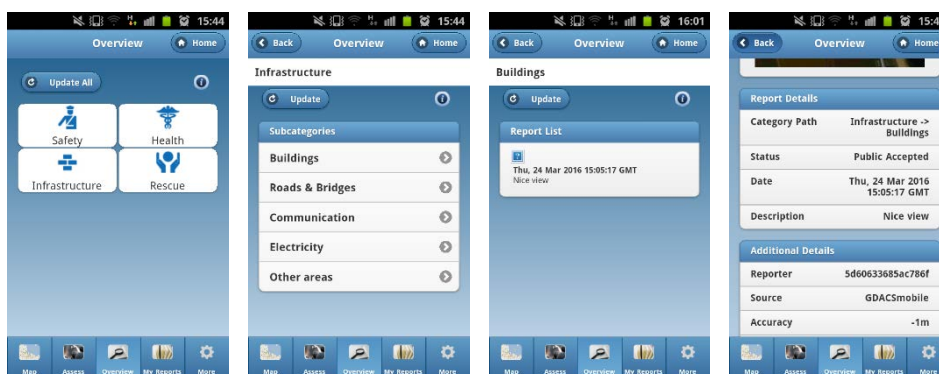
15:44
Overview
Home
Update All
Safety
Health
Infrastructure
Rescue
Map
Assess
Overview
My Reports
More

15:44
Back
Overview
Home
Infrastructure
Update
Subcategories
Buildings
Roads & Bridges
Communication
Electricity
Other areas
Map
Assess
Overview
My Reports
More

16:01
Back
Overview
Home
Buildings
Update
Report List
Thu, 24 Mar 2016 15:05:17 GMT
Nice view
Map
Assess
Overview
My Reports
More

15:4
Back
Overview
Home
Report Details

| Category Path | Infrastructure -> Buildings |
|---|---|
| Status | Public Accepted |
| Date | Thu, 24 Mar 2016 15:05:17 GMT |
| Description | Nice view |

Additional Details

| Reporter | 5d60633685ac786f |
|---|---|
| Source | GDACSmobile |
| Accuracy | -1m |

Map
Assess
Overview
My Reports
More